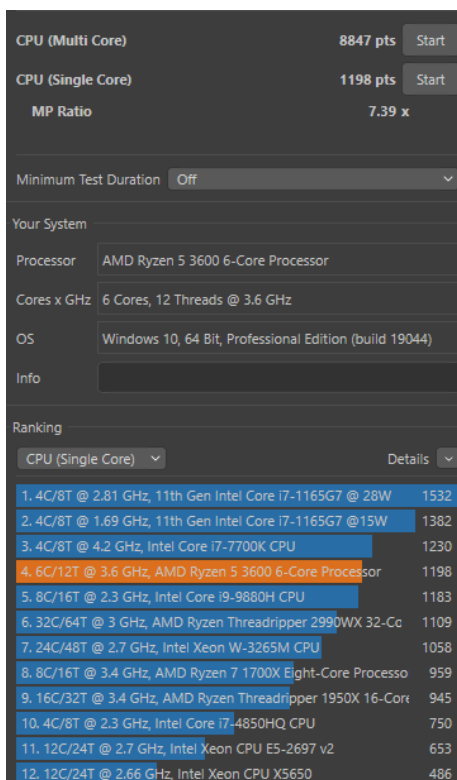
CPU (Multi Core) 8847 pts Start

CPU (Single Core) 1198 pts Start

MP Ratio 7.39 x

Minimum Test Duration Off

Your System

Processor AMD Ryzen 5 3600 6-Core Processor

Cores x GHz 6 Cores, 12 Threads @ 3.6 GHz

OS Windows 10, 64 Bit, Professional Edition (build 19044)

Info

Ranking

CPU (Single Core)

Details

1. 4C/8T @ 2.81 GHz, 11th Gen Intel Core i7-1165G7 @ 28W 1532
2. 4C/8T @ 1.69 GHz, 11th Gen Intel Core i7-1165G7 @15W 1382
3. 4C/8T @ 4.2 GHz, Intel Core i7-7700K CPU 1230
4. 6C/12T @ 3.6 GHz, AMD Ryzen 5 3600 6-Core Processor 1198
5. 8C/16T @ 2.3 GHz, Intel Core i9-9880H CPU 1183
6. 32C/64T @ 3 GHz, AMD Ryzen Threadripper 2990WX 32-Co 1109
7. 24C/48T @ 2.7 GHz, Intel Xeon W-3265M CPU 1058
8. 8C/16T @ 3.4 GHz, AMD Ryzen 7 1700X Eight-Core Processo 959
9. 16C/32T @ 3.4 GHz, AMD Ryzen Threadripper 1950X 16-Core 945
10. 4C/8T @ 2.3 GHz, Intel Core i7-4850HQ CPU 750
11. 12C/24T @ 2.7 GHz, Intel Xeon CPU E5-2697 v2 653
12. 12C/24T @ 2.66 GHz, Intel Xeon CPU X5650 486